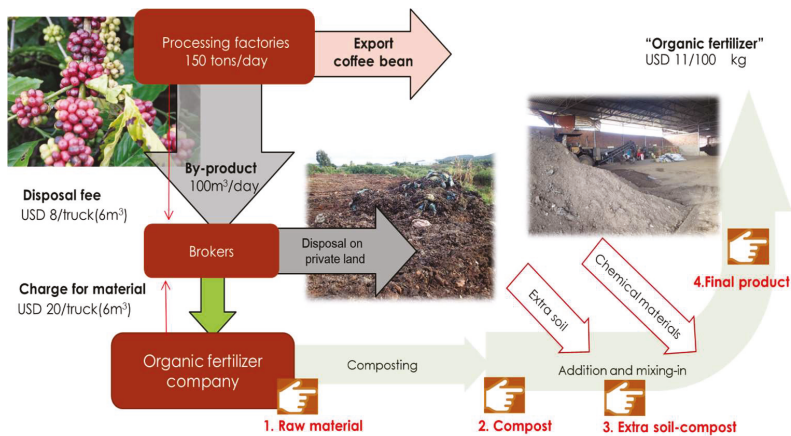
Processing factories
150 tons/day

Export
coffee bean

"Organic fertilizer"
USD 11/100 kg

By-product
100m$^3$/day

Disposal fee
USD 8/truck(6m$^3$)

Brokers

Disposal on
private land

Charge for material
USD 20/truck(6m$^3$)

Extra soil

Chemical materials

4.Final product

Organic fertilizer
company

Composting

Addition and mixing-in

1. Raw material

2. Compost

3. Extra soil-compost